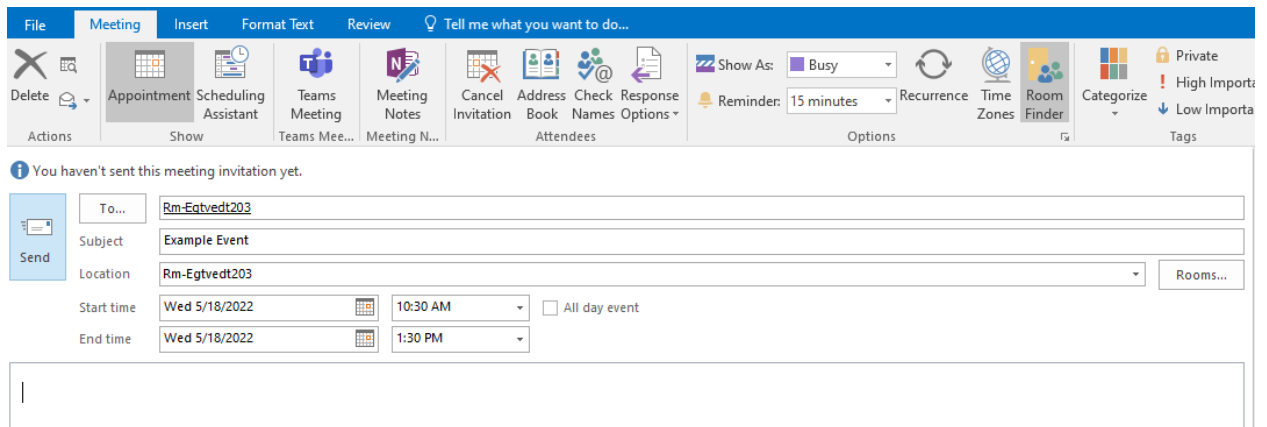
File Meeting Insert Format Text Review Tell me what you want to do...

Delete

Actions

Appointment Scheduling Assistant

Show

Teams Meeting

Teams Mee...

Meeting Notes

Meeting N...

Cancel Invitation Address Book Check Names Response Options

Attendees

Show As: Busy

Reminder: 15 minutes

Recurrence Time Zones Room Finder

Options

Categorize

Private

High Importa

Low Importa

Tags

You haven't sent this meeting invitation yet.

Send

To... Rm-Egtvedt203

Subject Example Event

Location Rm-Egtvedt203 Rooms...

Start time Wed 5/18/2022 10:30 AM All day event

End time Wed 5/18/2022 1:30 PM